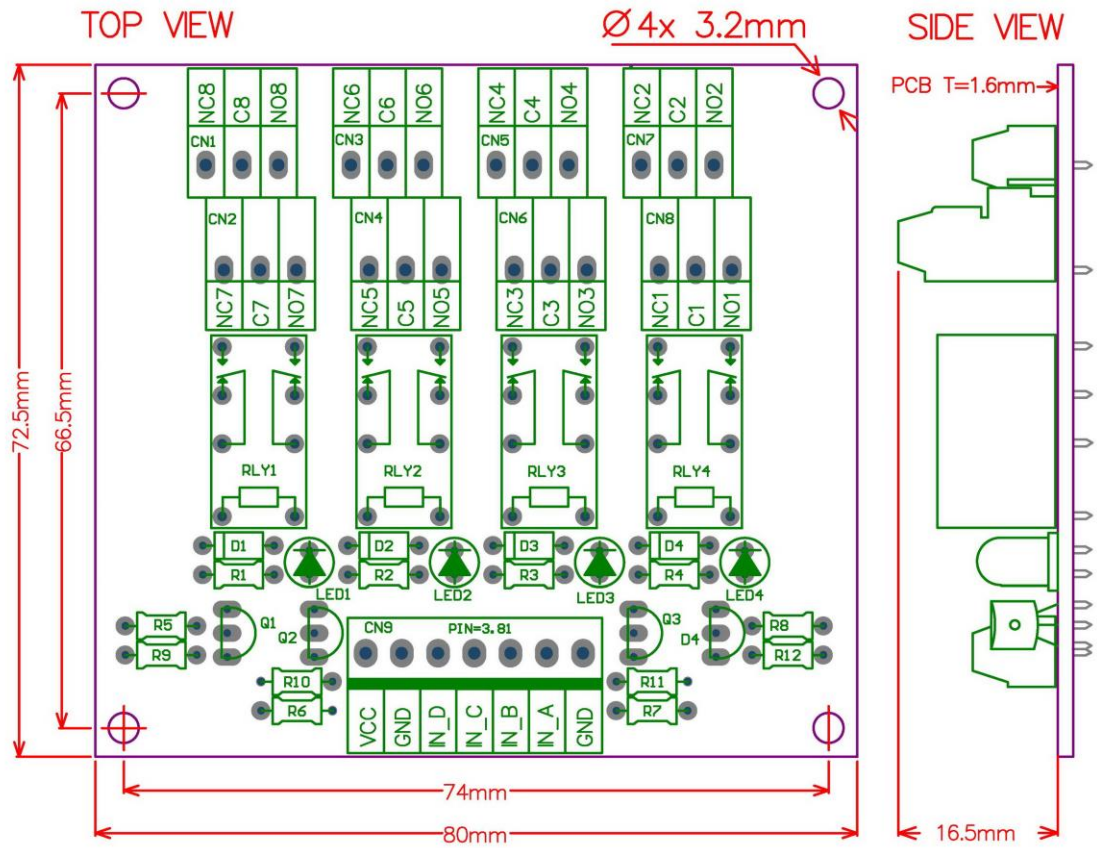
TOP VIEW

Ø4x 3.2mm

SIDE VIEW

PCB T=1.6mm

NC8 C8 NO8
CN1

NC6 C6 NO6
CN3

NC4 C4 NO4
CN5

NC2 C2 NO2
CN7

CN2
NC7 C7 NO7

CN4
NC5 C5 NO5

CN6
NC3 C3 NO3

CN8
NC1 C1 NO1

RLY1

RLY2

RLY3

RLY4

D1
R1
LED1

D2
R2
LED2

D3
R3
LED3

D4
R4
LED4

R5
R9
Q1
Q2

CN9
PIN=3.81

Q3
D4
R8
R12

R10
R6

VCC GND IN_D IN_C IN_B IN_A GND

R11
R7

72.5mm

66.5mm

74mm

80mm

16.5mm